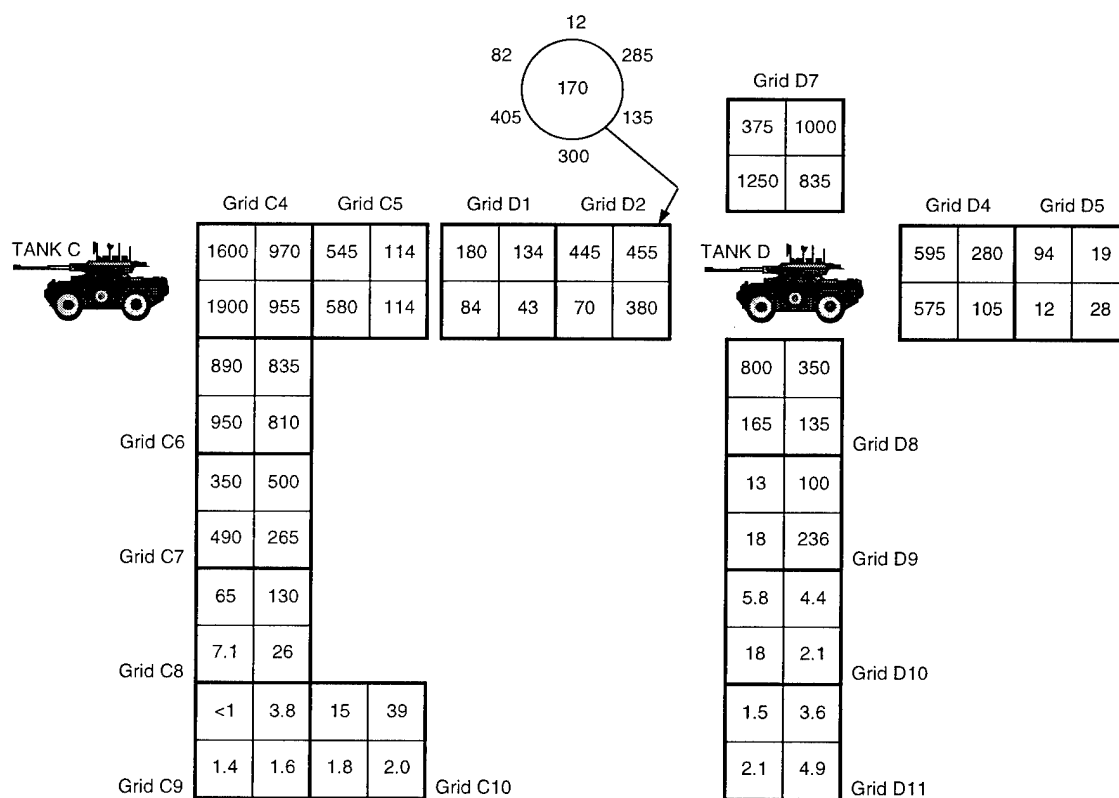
12
82
285
170
405
135
300

Grid D7

| 375 | 1000 |
|---|---|
| 1250 | 835 |

Grid C4 Grid C5 Grid D1 Grid D2

TANK C

| 1600 | 970 | 545 | 114 | 180 | 134 | 445 | 455 |
|---|---|---|---|---|---|---|---|
| 1900 | 955 | 580 | 114 | 84 | 43 | 70 | 380 |

TANK D

Grid D4 Grid D5

| 595 | 280 | 94 | 19 |
|---|---|---|---|
| 575 | 105 | 12 | 28 |

| 890 | 835 |
|---|---|
| 950 | 810 |

Grid C6

| 350 | 500 |
|---|---|
| 490 | 265 |

Grid C7

| 65 | 130 |
|---|---|
| 7.1 | 26 |

Grid C8

| <1 | 3.8 | 15 | 39 |
|---|---|---|---|
| 1.4 | 1.6 | 1.8 | 2.0 |

Grid C9 Grid C10

| 800 | 350 |
|---|---|
| 165 | 135 |

Grid D8

| 13 | 100 |
|---|---|
| 18 | 236 |

Grid D9

| 5.8 | 4.4 |
|---|---|
| 18 | 2.1 |

Grid D10

| 1.5 | 3.6 |
|---|---|
| 2.1 | 4.9 |

Grid D11